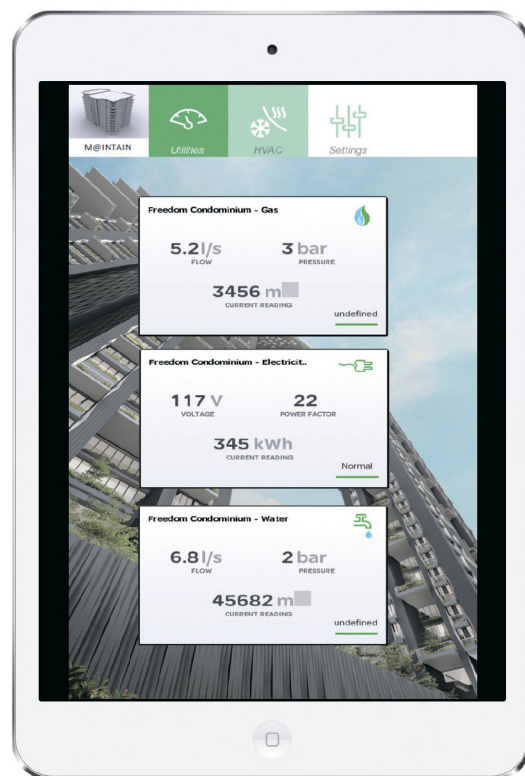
M@INTAIN
Utilities
HVAC
Settings

Freedom Condominium - Gas
5.2 l/s
FLOW
3 bar
PRESSURE
3456 m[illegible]
CURRENT READING
undefined

Freedom Condominium - Electricit..
117 V
VOLTAGE
22
POWER FACTOR
345 kWh
CURRENT READING
Normal

Freedom Condominium - Water
6.8 l/s
FLOW
2 bar
PRESSURE
45682 m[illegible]
CURRENT READING
undefined